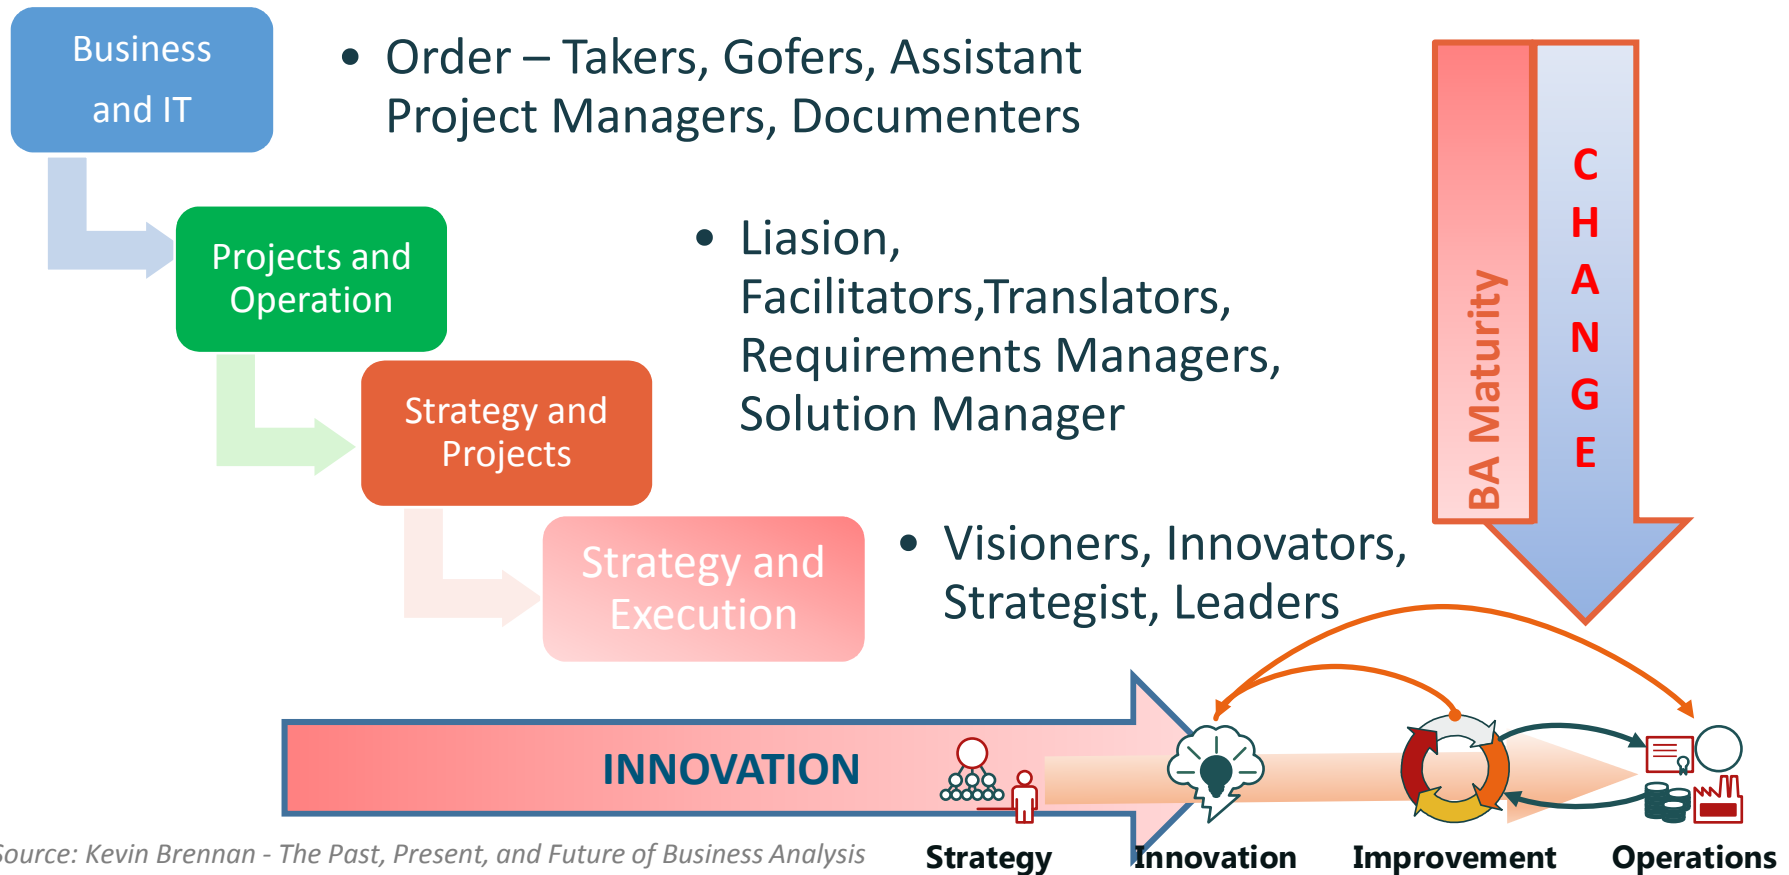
Business and IT

Projects and Operation

Strategy and Projects

Strategy and Execution

• Order – Takers, Gofers, Assistant Project Managers, Documenters

• Liasion, Facilitators,Translators, Requirements Managers, Solution Manager

• Visioners, Innovators, Strategist, Leaders

BA Maturity

CHANGE

INNOVATION

ource: Kevin Brennan - The Past, Present, and Future of Business Analysis

Strategy

Innovation

Improvement

Operations